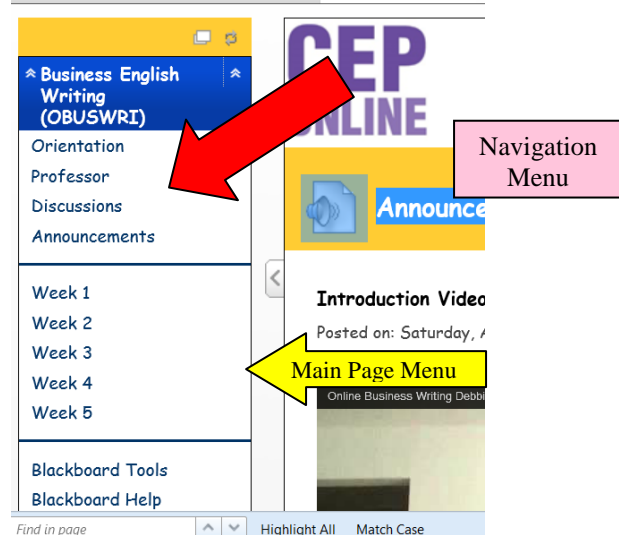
Business English Writing (OBUSWRI)
Orientation
Professor
Discussions
Announcements

Week 1
Week 2
Week 3
Week 4
Week 5

Blackboard Tools
Blackboard Help

CEP ONLINE

Navigation Menu

Announce

Introduction Video

Posted on: Saturday, A

Main Page Menu

Online Business Writing Debbi

Find in page
Highlight All
Match Case